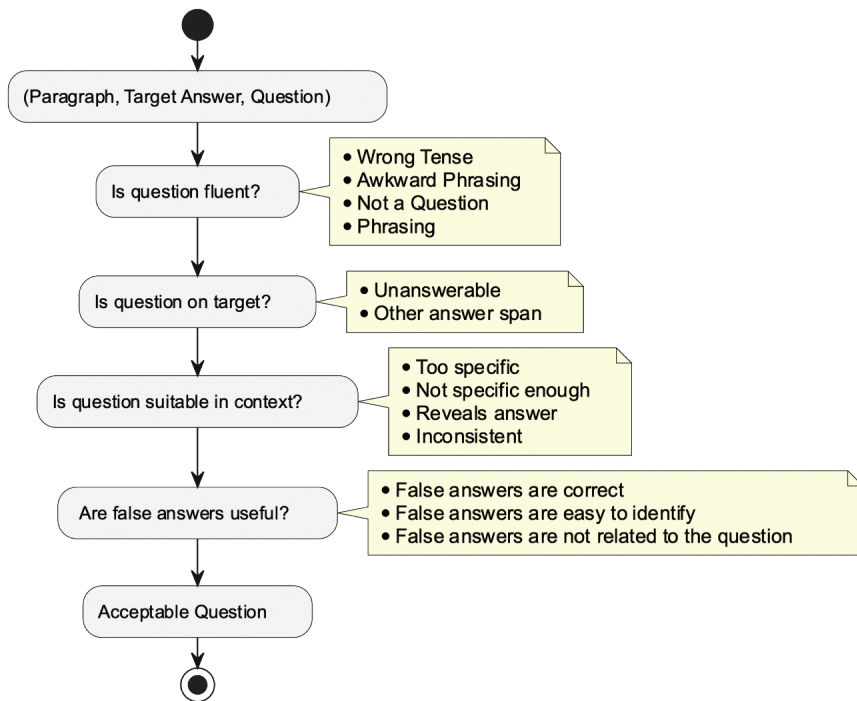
(Paragraph, Target Answer, Question)

Is question fluent?

• Wrong Tense
• Awkward Phrasing
• Not a Question
• Phrasing

Is question on target?

• Unanswerable
• Other answer span

Is question suitable in context?

• Too specific
• Not specific enough
• Reveals answer
• Inconsistent

Are false answers useful?

• False answers are correct
• False answers are easy to identify
• False answers are not related to the question

Acceptable Question